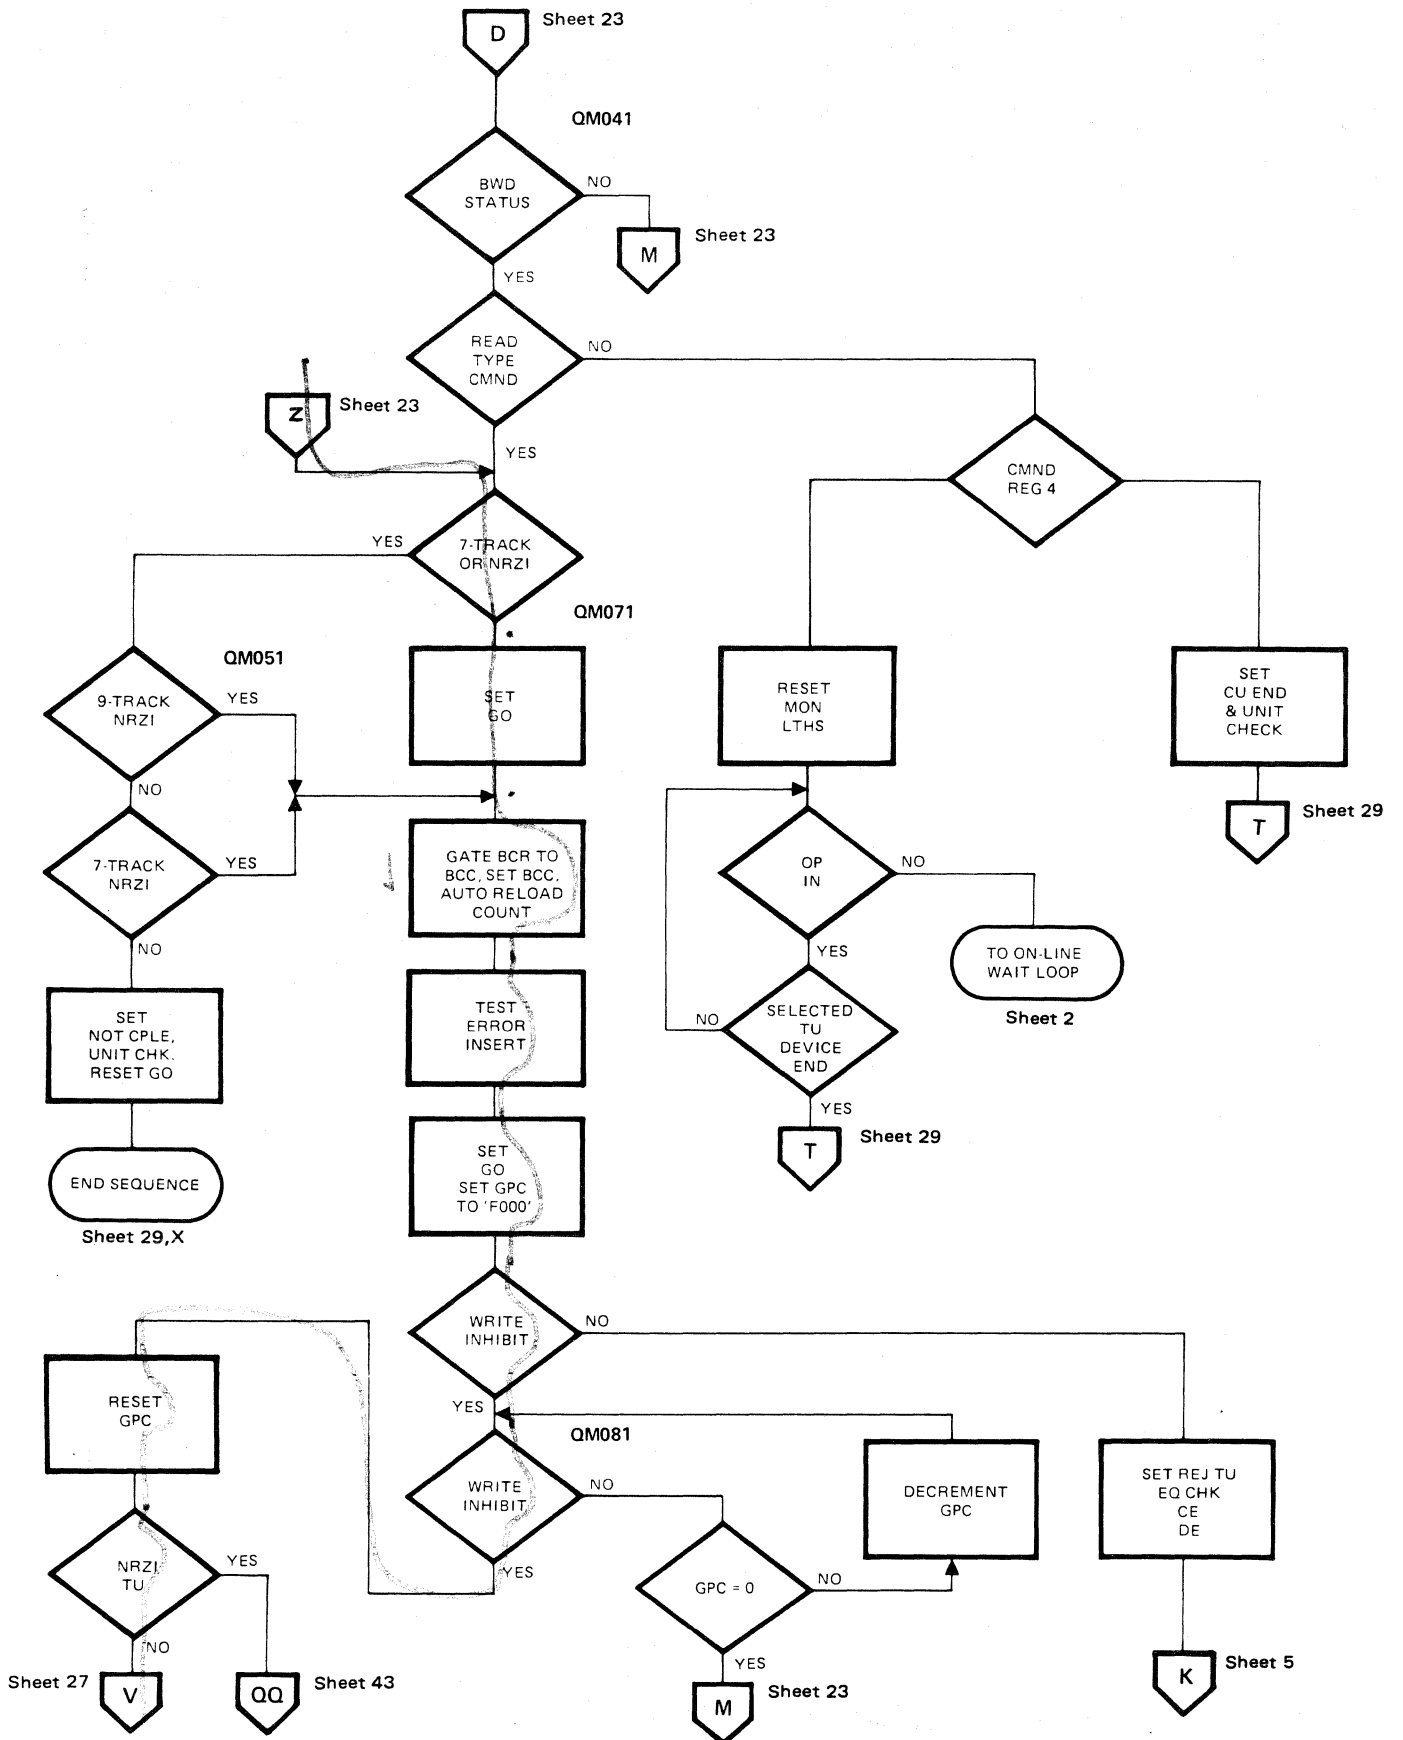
D Sheet 23

QM041

BWD STATUS

NO

M Sheet 23

YES

READ TYPE CMND

NO

Z Sheet 23

YES

CMND REG 4

YES

7-TRACK OR NRZI

QM071

QM051

9-TRACK NRZI

YES

SET GO

RESET MON LTHS

SET CU END & UNIT CHECK

NO

T Sheet 29

7-TRACK NRZI

YES

GATE BCR TO BCC, SET BCC, AUTO RELOAD COUNT

OP IN

NO

NO

YES

TO ON-LINE WAIT LOOP

Sheet 2

SET NOT CPLE, UNIT CHK. RESET GO

TEST ERROR INSERT

NO

SELECTED TU DEVICE END

YES

T Sheet 29

END SEQUENCE

Sheet 29,X

SET GO SET GPC TO 'F000'

WRITE INHIBIT

NO

RESET GPC

YES

QM081

WRITE INHIBIT

NO

DECREMENT GPC

SET REJ TU EQ CHK CE DE

NRZI TU

YES

YES

GPC = 0

NO

NO

YES

Sheet 27 V

QQ Sheet 43

M Sheet 23

K Sheet 5